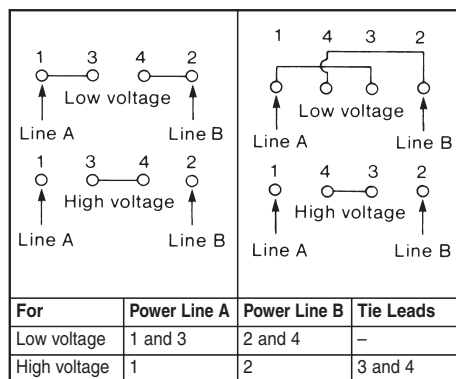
1 3 4 2
Low voltage
Line A Line B

1 3 4 2
High voltage
Line A Line B

1 4 3 2
Low voltage
Line A Line B

1 4 3 2
High voltage
Line A Line B

| For | Power Line A | Power Line B | Tie Leads |
|---|---|---|---|
| Low voltage | 1 and 3 | 2 and 4 | – |
| High voltage | 1 | 2 | 3 and 4 |